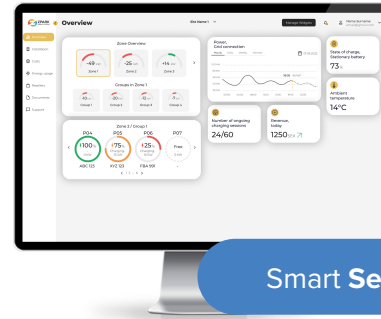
Overview

Site Name 1

Manage Widgets

Name Surname

Overview

Dashboard

Costs

Energy usage

Reports

Documents

Support

Zone Overview

-49 kW

Zone 1

-25 kW

Zone 2

+14 kW

Zone 3

Groups in Zone 1

Group 1

Group 2

Group 3

Group 4

Zone 2 / Group 1

P04

P05

P06

P07

100%

75%

25%

Free

ABC 123

XYZ 123

FBA 193

Power, Grid connection

11.05.2022

Number of ongoing charging sessions

24/60

Revenue, today

1250

State of charge, Stationary battery

73%

Ambient temperature

14°C

Smart Se